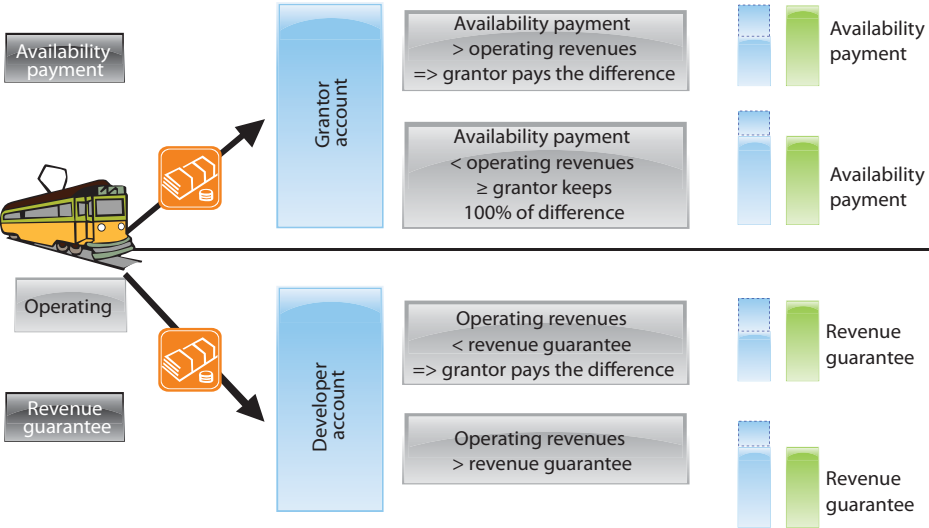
Availability payment

Grantor account

Availability payment > operating revenues => grantor pays the difference

Availability payment

Availability payment < operating revenues ≥ grantor keeps 100% of difference

Availability payment

Operating

Developer account

Operating revenues < revenue guarantee => grantor pays the difference

Revenue guarantee

Revenue guarantee

Operating revenues > revenue guarantee

Revenue guarantee